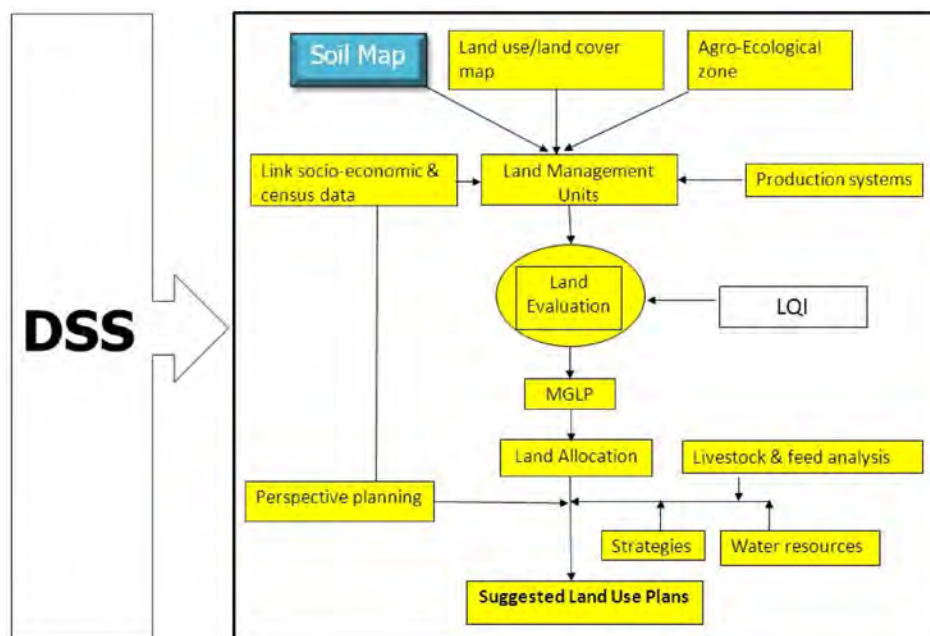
DSS

Soil Map

Land use/land cover map

Agro-Ecological zone

Link socio-economic & census data

Land Management Units

Production systems

Land Evaluation

LQI

MGLP

Land Allocation

Livestock & feed analysis

Perspective planning

Strategies

Water resources

Suggested Land Use Plans